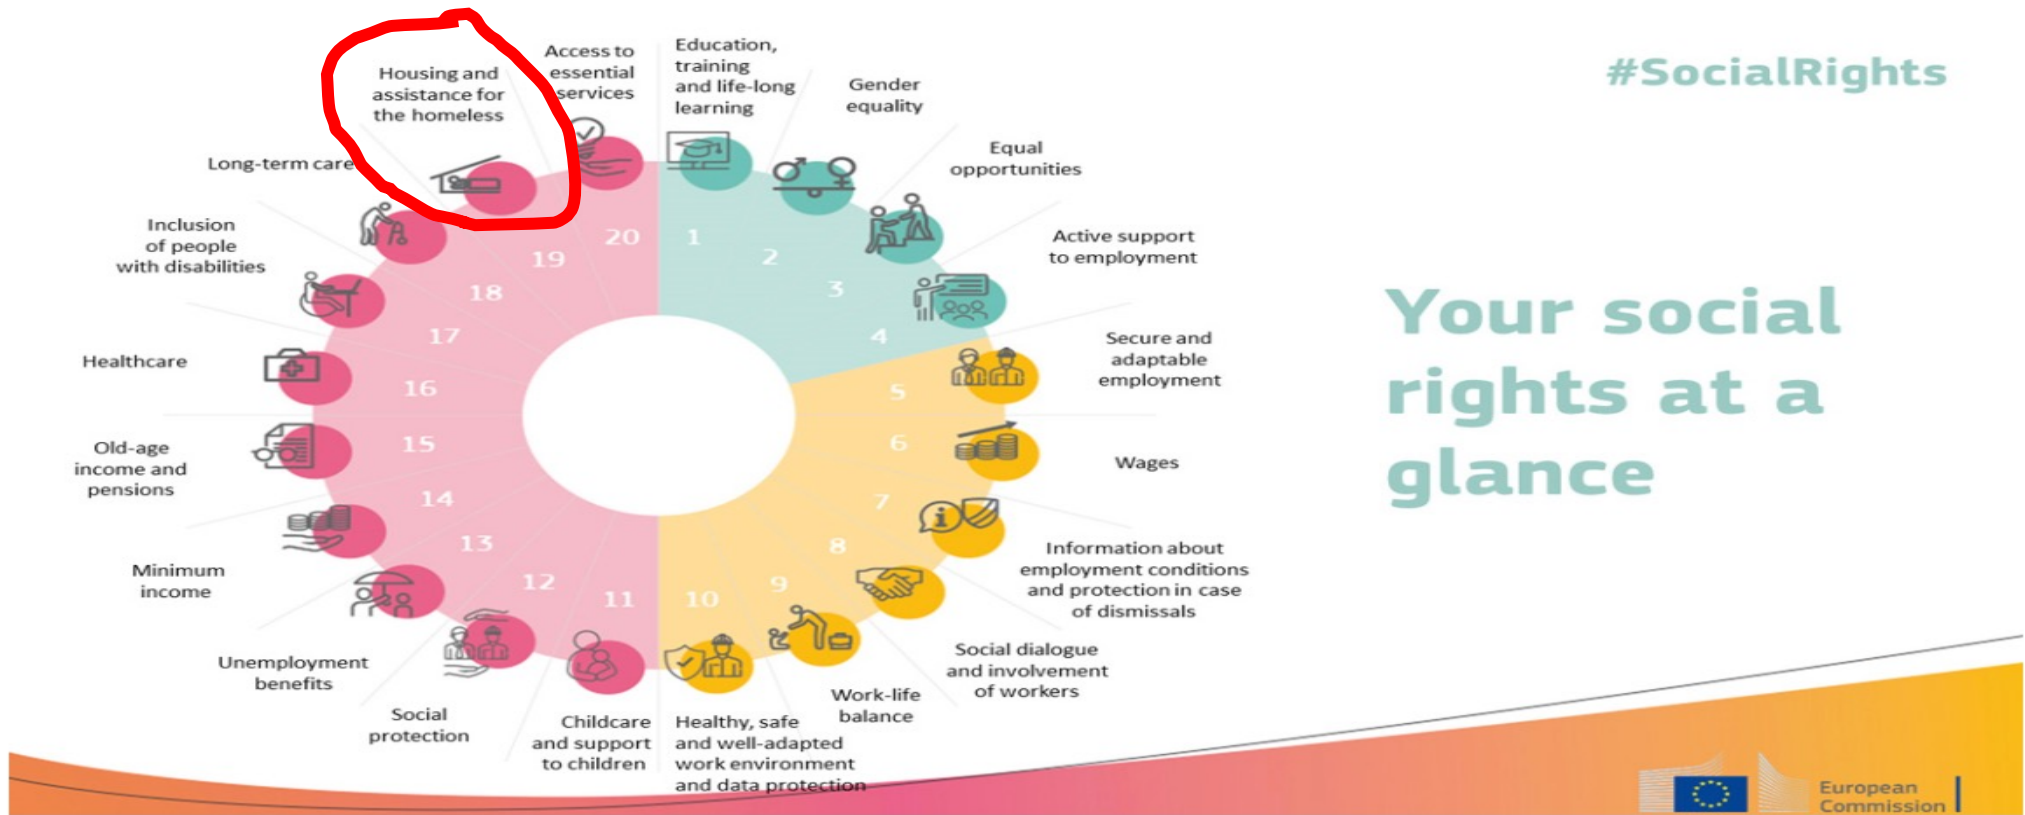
#SocialRights

Your social rights at a glance

1 Education, training and life-long learning

2 Gender equality

3 Equal opportunities

4 Active support to employment

5 Secure and adaptable employment

6 Wages

7 Information about employment conditions and protection in case of dismissals

8 Social dialogue and involvement of workers

9 Work-life balance

10 Healthy, safe and well-adapted work environment and data protection

11 Childcare and support to children

12 Social protection

13 Unemployment benefits

14 Minimum income

15 Old-age income and pensions

16 Healthcare

17 Inclusion of people with disabilities

18 Long-term care

19 Housing and assistance for the homeless

20 Access to essential services

European Commission